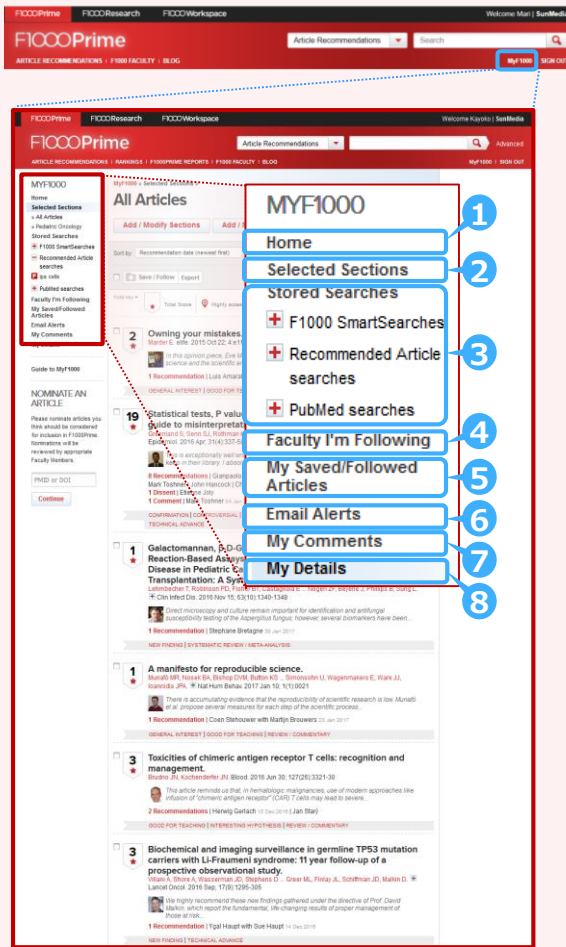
F1000Prime F1000Research F1000Workspace Welcome Mari | SunMedia

F1000Prime

Article Recommendations Search

ARTICLE RECOMMENDATIONS | F1000 FACULTY | BLOG MyF1000 SIGN OUT

F1000Prime F1000Research F1000Workspace Welcome Kayoko | SunMedia

F1000Prime

Article Recommendations Advanced

ARTICLE RECOMMENDATIONS | RANKINGS | F1000PRIME REPORTS | F1000 FACULTY | BLOG MyF1000 | SIGN OUT

MYF1000
Home
Selected Sections
» All Articles
» Pediatric Oncology
Stored Searches
F1000 SmartSearches
Recommended Article searches
gs cells
Pubmed searches
Faculty I'm Following
My Saved/Followed Articles
Email Alerts
My Comments

Guide to MyF1000

NOMINATE AN ARTICLE
Please nominate articles you think should be considered for inclusion in F1000Prime. Nominations will be reviewed by appropriate Faculty Members.

PMID or DOI

Continue

MyF1000 » Selected Sections »

All Articles

Add / Modify Sections Add /

Sort by: Recommendation date (newest first)

Save / Follow Export

2 Owning your mistakes.
Marder E. elife. 2015 Oct 22; 4:e11

1 Recommendation | Luis Amaral

GENERAL INTEREST | GOOD FOR

19 Statistical tests, P value guide to misinterpretat

8 Recommendations
1 Dissent
1 Comment

CONFIRMATION | CONTROVERSIAL
TECHNICAL ADVANCE

1 Galactomannan, β-D-G Reaction-Based Assay Disease in Pediatric Ca Transplantation: A Sys
Clin Infect Dis. 2016 Nov 15; 63(10):1340-1348

Direct microscopy and culture remain important for identification and antifungal susceptibility testing of the Aspergillus fungus; however, several biomarkers have been...

1 Recommendation | Stephane Bretagne 06 Jan 2017

NEW FINDING | SYSTEMATIC REVIEW / META-ANALYSIS

1 A manifesto for reproducible science.
Munafò MR, Nosek BA, Bishop DVM, Button KS ... Simonsohn U, Wagenmakers E, Ware JJ, Ioannidis JPA. Nat Hum Behav. 2017 Jan 10; 1(1):0021

There is accumulating evidence that the reproducibility of scientific research is low. Munafò et al. propose several measures for each step of the scientific process...

1 Recommendation | Coen Stehouwer with Martijn Brouwers

GENERAL INTEREST | GOOD FOR TEACHING | REVIEW / COMMENTARY

3 Toxicities of chimeric antigen receptor T cells: recognition and management.
Brudno JN, Kochenderfer JN. Blood. 2016 Jun 30; 127(26):3321-30

This article reminds us that, in hematologic malignancies, use of modern approaches like infusion of "chimeric antigen receptor" (CAR) T cells may lead to severe...

2 Recommendations | Herwig Gerlach 15 Dec 2016 | Jan Stam

GOOD FOR TEACHING | INTERESTING HYPOTHESIS | REVIEW / COMMENTARY

3 Biochemical and imaging surveillance in germline TP53 mutation carriers with Li-Fraumeni syndrome: 11 year follow-up of a prospective observational study.
Villani A, Shore A, Wasserman JD, Stephens D ... Greer ML, Finlay JL, Schiffman JD, Malkin D. Lancet Oncol. 2016 Sep; 17(9):1295-305

We highly recommend these new findings gathered under the directive of Prof. David Malkin, which report the fundamental, life-changing results of proper management of those at risk...

1 Recommendation | Ygal Haupt with Sue Haupt 14 Dec 2016

NEW FINDING | TECHNICAL ADVANCE

MYF1000
Home 1
Selected Sections 2
Stored Searches
F1000 SmartSearches
Recommended Article searches
PubMed searches 3
Faculty I'm Following 4
My Saved/Followed Articles 5
Email Alerts 6
My Comments 7
My Details 8